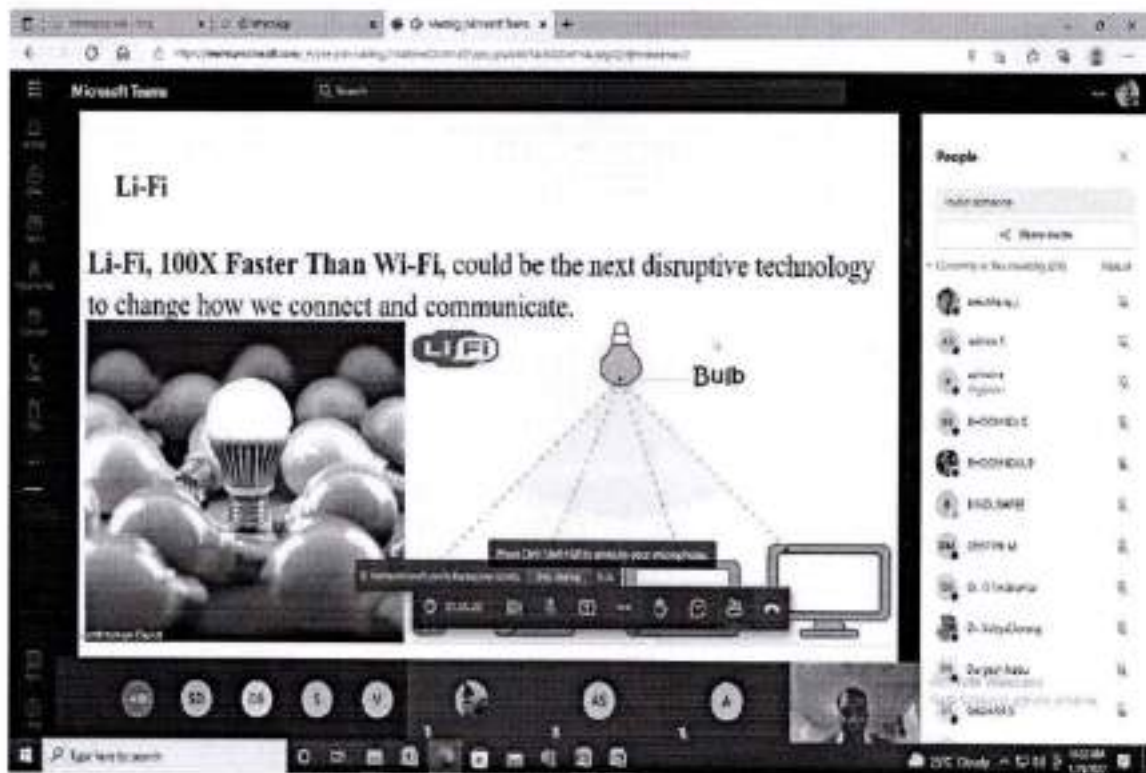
Microsoft Teams

Search

Li-Fi

Li-Fi, 100X Faster Than Wi-Fi, could be the next disruptive technology to change how we connect and communicate.

LiFi

Bulb

Press Ctrl+Shift+M to unmute your microphone

Stop sharing

People

Invite someone

Share invite

Currently in this meeting

Mute all

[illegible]

SD

DS

S

V

AS

A

Type here to search